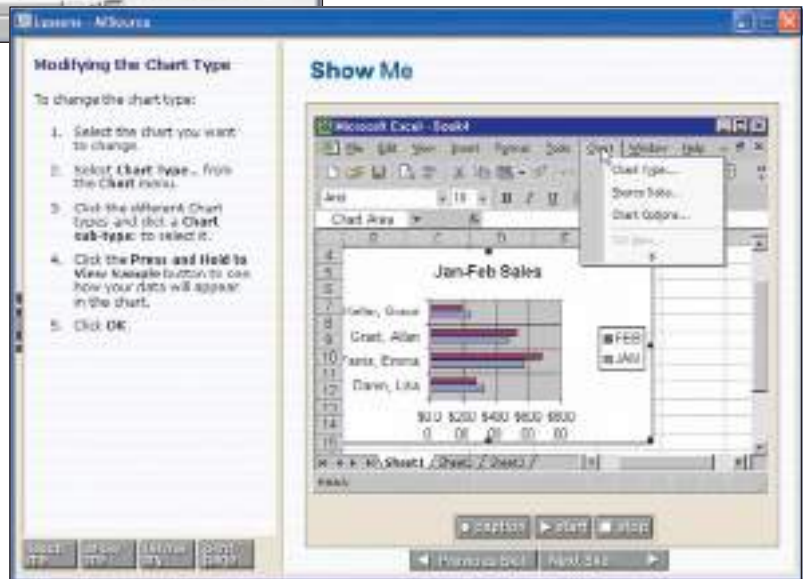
Lessons - AllSource

Modifying the Chart Type

To change the chart type:

1. Select the chart you want to change.

2. Select Chart Type... from the Chart menu.

3. Click the different Chart types and click a Chart sub-type: to select it.

4. Click the Press and Hold to View Sample button to see how your data will appear in the chart.

5. Click OK.

Show Me

Microsoft Excel - Book4

File Edit View Insert Format Tools Chart Window Help

Chart Type...
Source Data...
Chart Options...

Arial 10 B I U

Chart Area

Jan-Feb Sales

Keller, Grace
Grant, Allan
Farris, Emma
Daren, Lisa

$0.0 $200 $400 $600 $800
0 00 00 00 00

FEB
JAN

Sheet1 / Sheet2 / Sheet3 /

Ready

caption start stop

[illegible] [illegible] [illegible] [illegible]

Previous Slide Next Slide